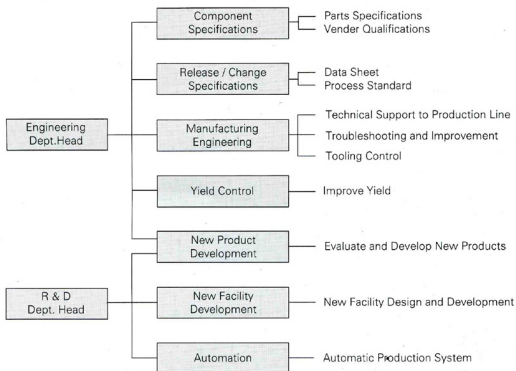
Engineering Dept.Head

Component Specifications

Parts Specifications
Vender Qualifications

Release / Change Specifications

Data Sheet
Process Standard

Manufacturing Engineering

Technical Support to Production Line
Troubleshooting and Improvement
Tooling Control

Yield Control

Improve Yield

R & D Dept. Head

New Product Development

Evaluate and Develop New Products

New Facility Development

New Facility Design and Development

Automation

Automatic Production System